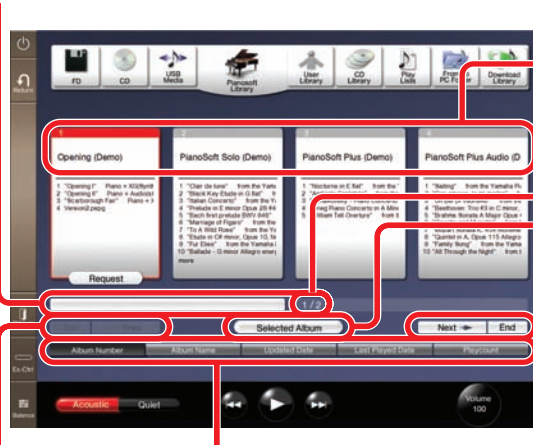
Return

FD
CD
USB Media
Pianosoft Library
User Library
CD Library
Play Lists
From PC Folder
Download Library

1
Opening (Demo)
1 "Opening I" Piano + XG(Synth
2 "Opening II" Piano + Audio(st
3 "Scarborough Fair" Piano + X
4 Version2.pkpg
Request

2
PianoSoft Solo (Demo)
1 "Clair de lune" from the Yama
2 "Black Key Etude in G flat" fr
3 "Italian Concerto" from the Y
4 "Prelude in E minor Opus 28 #4
5 "Bach first prelude BWV 846"
6 "Marriage of Figaro" from the
7 "To A Wild Rose" from the Ya
8 "Etude in C# minor, Opus 10, N
9 "Fur Elise" from the Yamaha P
10 "Ballade - G minor Allegro mo
more

3
PianoSoft Plus (Demo)
1 "Nocturne in E flat" from the
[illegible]
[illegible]ing Piano Concerto in A Mino
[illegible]Storm Tell Overture" from t

4
PianoSoft Plus Audio (D
1 "Ballad" from the Yamaha Pi
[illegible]
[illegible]
4 "Beethoven: Trio #3 in C minor
5 "Brahms Sonata A Major Opus
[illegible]
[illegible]
8 "Quintet in A, Opus 115 Allegro
9 "Family Song" from the Yama
10 "All Through the Night" from t

1 / 2

Selected Album
Next
End

Ex-Ctrl

Album Number
Album Name
Updated Date
Last Played Date
Playcount

Balance
Acoustic
Quiet
Volume
100